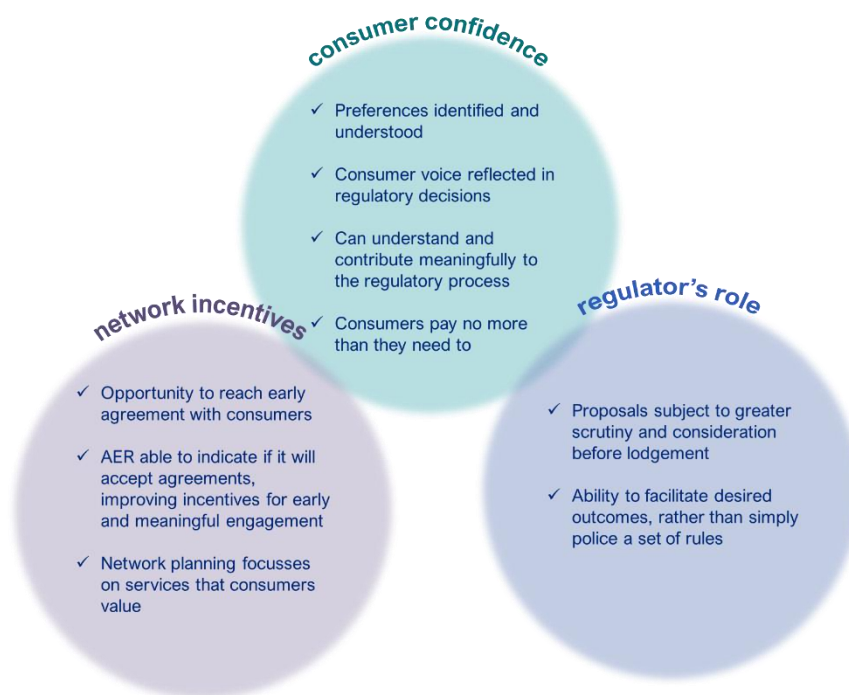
consumer confidence

✓ Preferences identified and understood

✓ Consumer voice reflected in regulatory decisions

✓ Can understand and contribute meaningfully to the regulatory process

✓ Consumers pay no more than they need to

network incentives

✓ Opportunity to reach early agreement with consumers

✓ AER able to indicate if it will accept agreements, improving incentives for early and meaningful engagement

✓ Network planning focusses on services that consumers value

regulator's role

✓ Proposals subject to greater scrutiny and consideration before lodgement

✓ Ability to facilitate desired outcomes, rather than simply police a set of rules